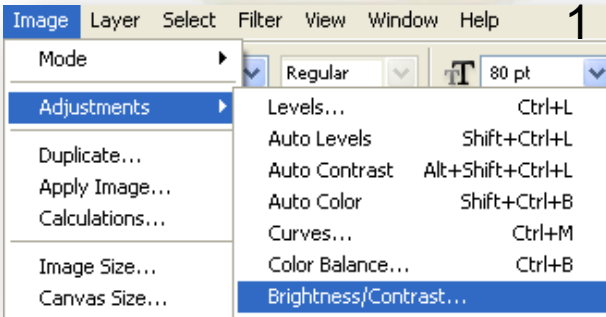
Image Layer Select Filter View Window Help 1

Mode
Adjustments
Duplicate...
Apply Image...
Calculations...
Image Size...
Canvas Size...

Regular
80 pt

| | |
|---|---|
| Levels... | Ctrl+L |
| Auto Levels | Shift+Ctrl+L |
| Auto Contrast | Alt+Shift+Ctrl+L |
| Auto Color | Shift+Ctrl+B |
| Curves... | Ctrl+M |
| Color Balance... | Ctrl+B |
| Brightness/Contrast... | |